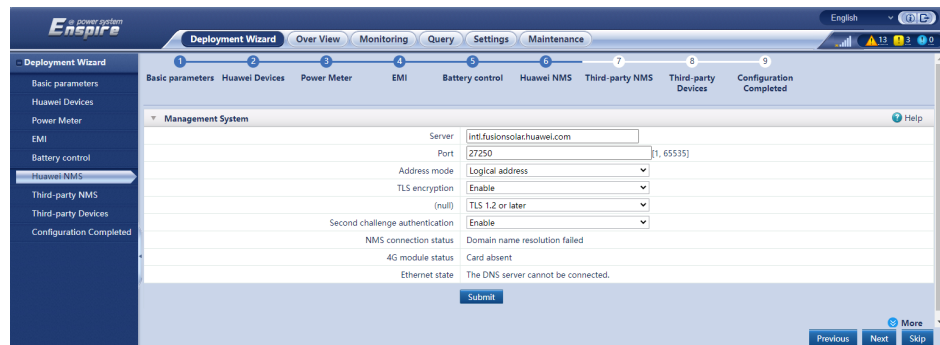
power system
Enspire

English

Deployment Wizard | Over View | Monitoring | Query | Settings | Maintenance

13 3 0

Deployment Wizard
Basic parameters
Huawei Devices
Power Meter
EMI
Battery control
Huawei NMS
Third-party NMS
Third-party Devices
Configuration Completed

1 Basic parameters
2 Huawei Devices
3 Power Meter
4 EMI
5 Battery control
6 Huawei NMS
7 Third-party NMS
8 Third-party Devices
9 Configuration Completed

Management System
Help

| | |
|---|---|
| Server | intl.fusionsolar.huawei.com |
| Port | 27250 [1, 65535] |
| Address mode | Logical address |
| TLS encryption | Enable |
| (null) | TLS 1.2 or later |
| Second challenge authentication | Enable |
| NMS connection status | Domain name resolution failed |
| 4G module status | Card absent |
| Ethernet state | The DNS server cannot be connected. |

Submit

More

Previous | Next | Skip